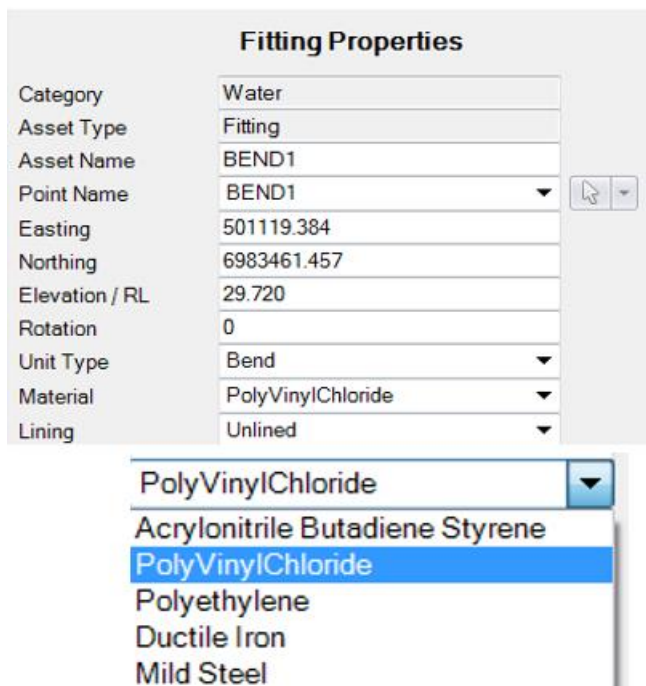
Fitting Properties

| | |
|---|---|
| Category | Water |
| Asset Type | Fitting |
| Asset Name | BEND1 |
| Point Name | BEND1 |
| Easting | 501119.384 |
| Northing | 6983461.457 |
| Elevation / RL | 29.720 |
| Rotation | 0 |
| Unit Type | Bend |
| Material | PolyVinylChloride |
| Lining | Unlined |

PolyVinylChloride

Acrylonitrile Butadiene Styrene
PolyVinylChloride
Polyethylene
Ductile Iron
Mild Steel